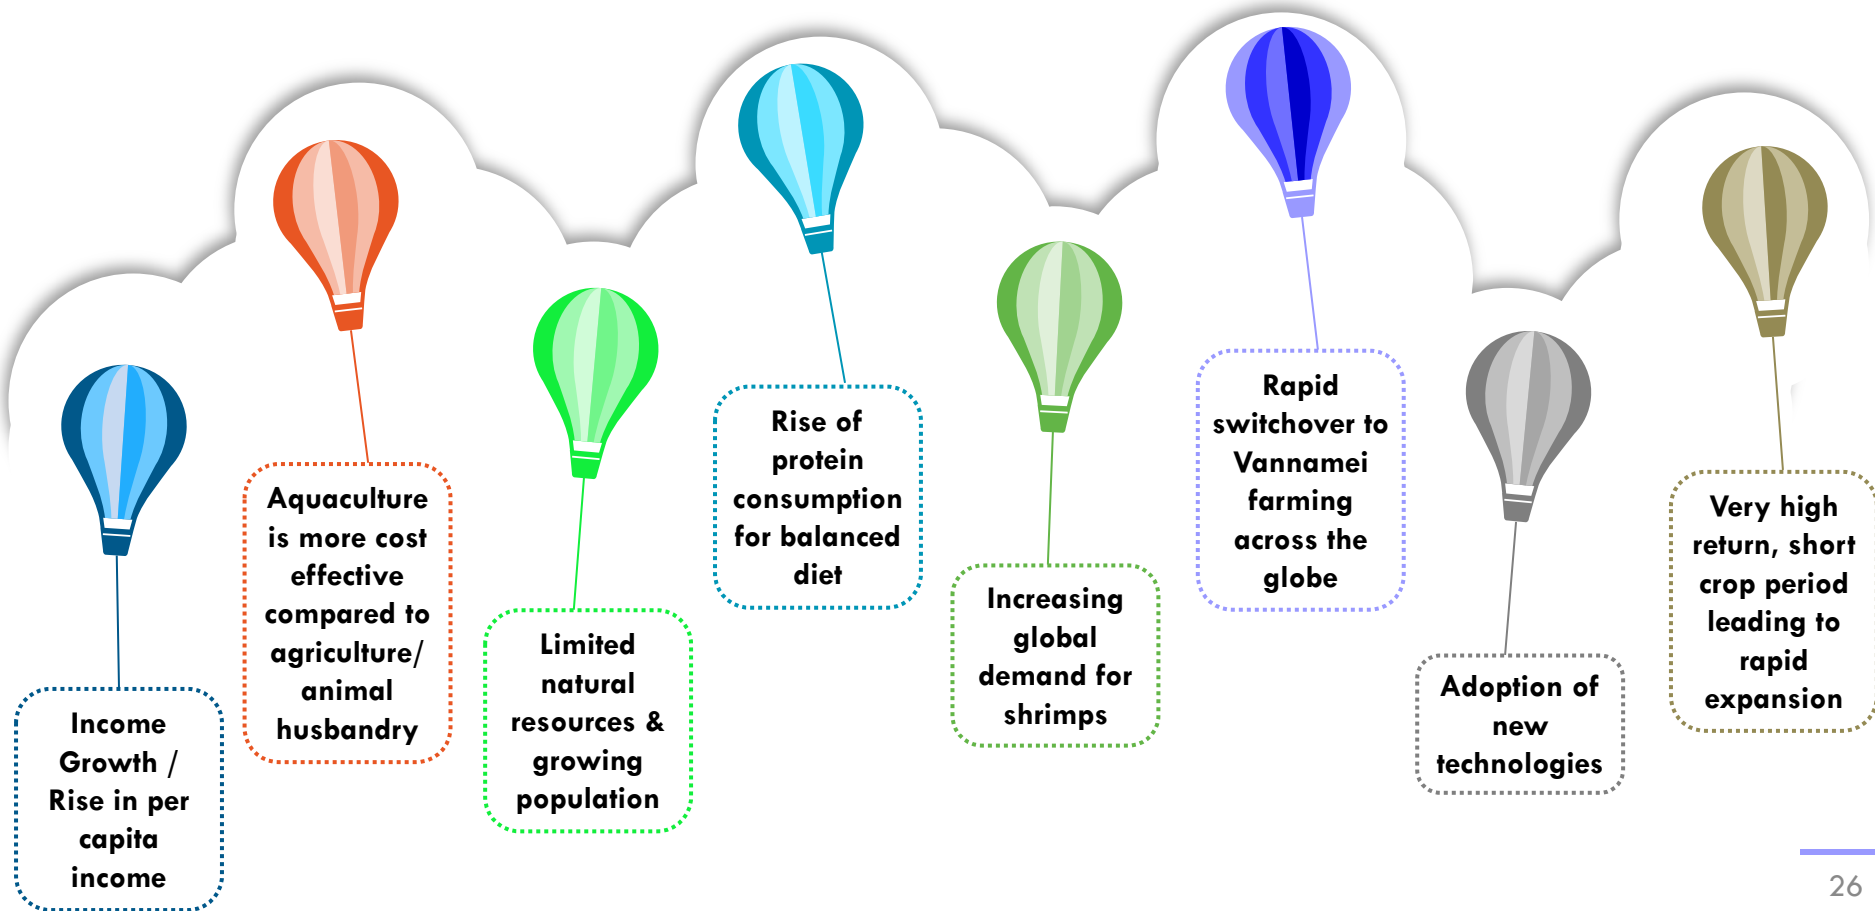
Income Growth / Rise in per capita income

Aquaculture is more cost effective compared to agriculture/ animal husbandry

Limited natural resources & growing population

Rise of protein consumption for balanced diet

Increasing global demand for shrimps

Rapid switchover to Vannamei farming across the globe

Adoption of new technologies

Very high return, short crop period leading to rapid expansion

26